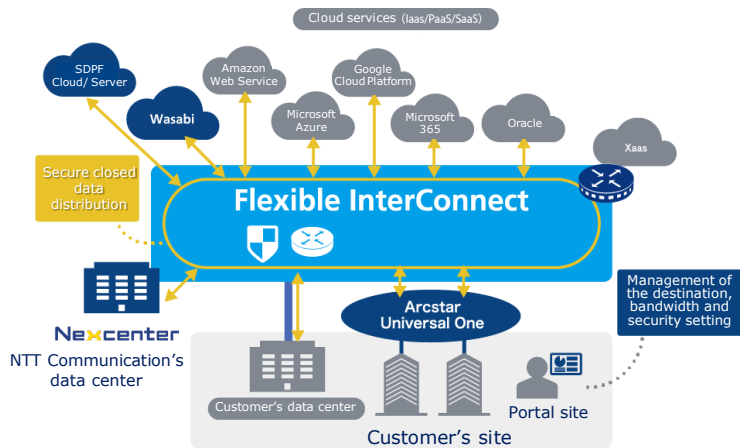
Cloud services (Iaas/PaaS/SaaS)

SDPF Cloud/ Server

Amazon Web Service

Google Cloud Platform

Wasabi

Microsoft Azure

Microsoft 365

Oracle

Xaas

Secure closed data distribution

Flexible InterConnect

Nexcenter

NTT Communication's data center

Arcstar Universal One

Management of the destination, bandwidth and security setting

Customer's data center

Portal site

Customer's site